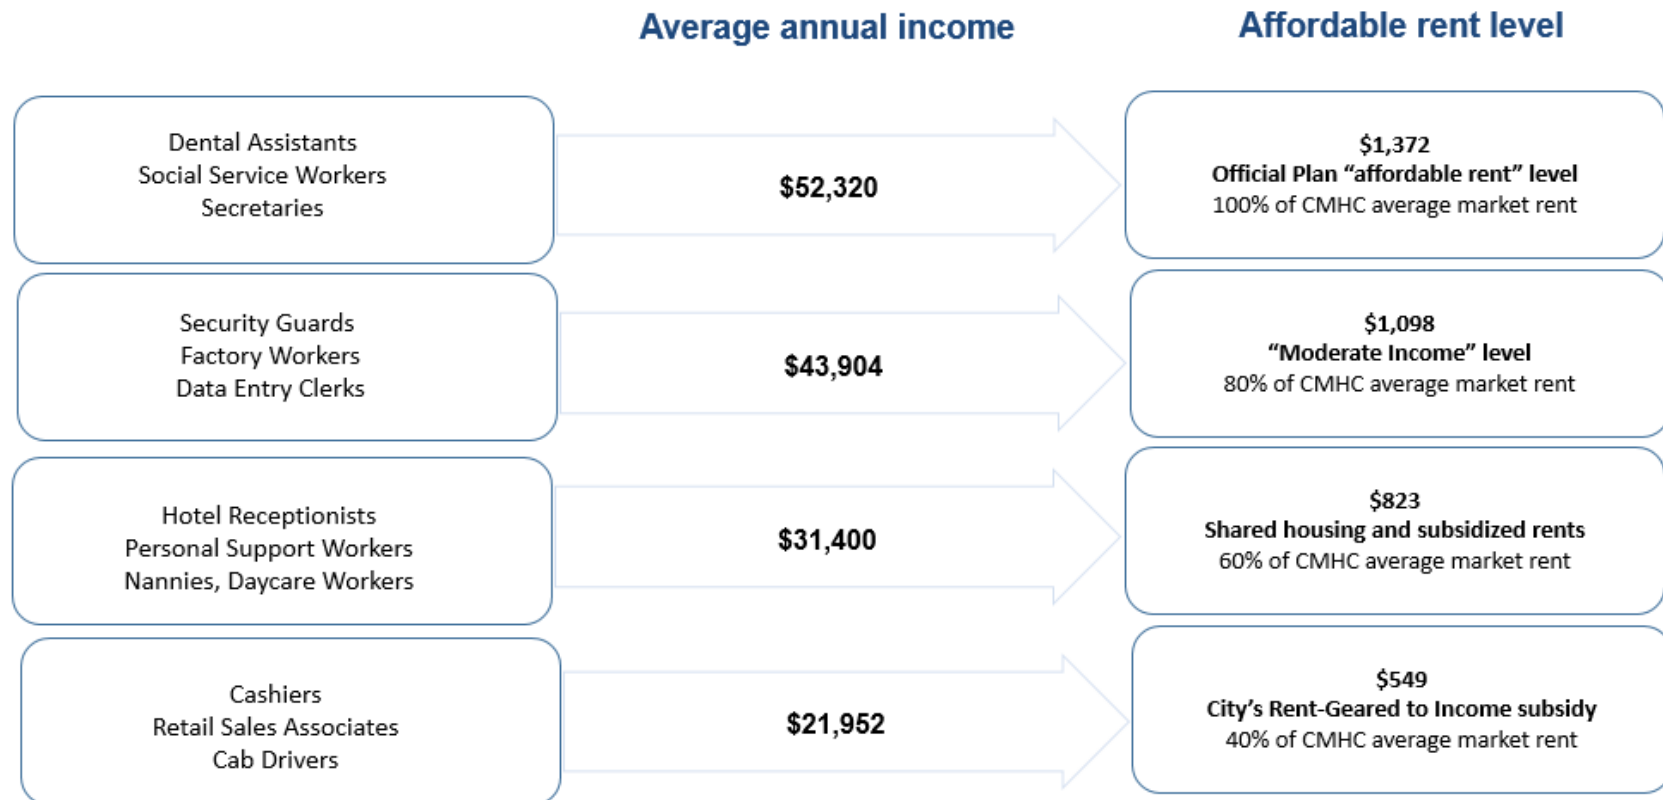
Average annual income

Affordable rent level

Dental Assistants
Social Service Workers
Secretaries

$52,320

$1,372
Official Plan “affordable rent” level
100% of CMHC average market rent

Security Guards
Factory Workers
Data Entry Clerks

$43,904

$1,098
“Moderate Income” level
80% of CMHC average market rent

Hotel Receptionists
Personal Support Workers
Nannies, Daycare Workers

$31,400

$823
Shared housing and subsidized rents
60% of CMHC average market rent

Cashiers
Retail Sales Associates
Cab Drivers

$21,952

$549
City’s Rent-Geared to Income subsidy
40% of CMHC average market rent